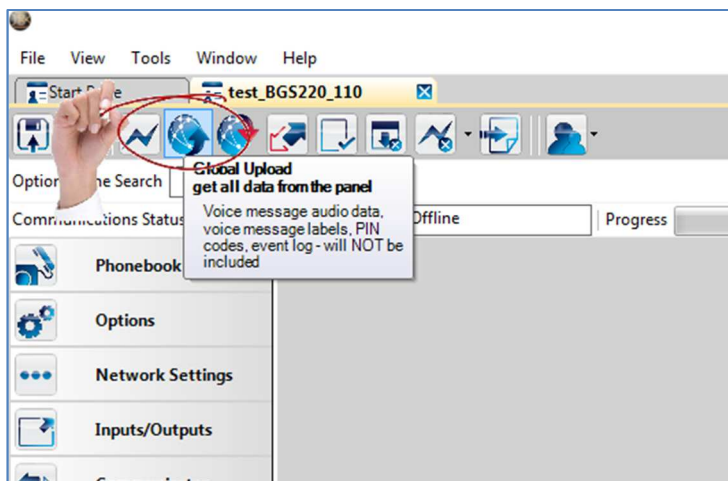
File View Tools Window Help

Start P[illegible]e

test_BGS220_110

Global Upload
get all data from the panel

Voice message audio data, voice message labels, PIN codes, event log - will NOT be included

Option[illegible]e Search

Communications Status

Offline

Progress

Phonebook

Options

Network Settings

Inputs/Outputs